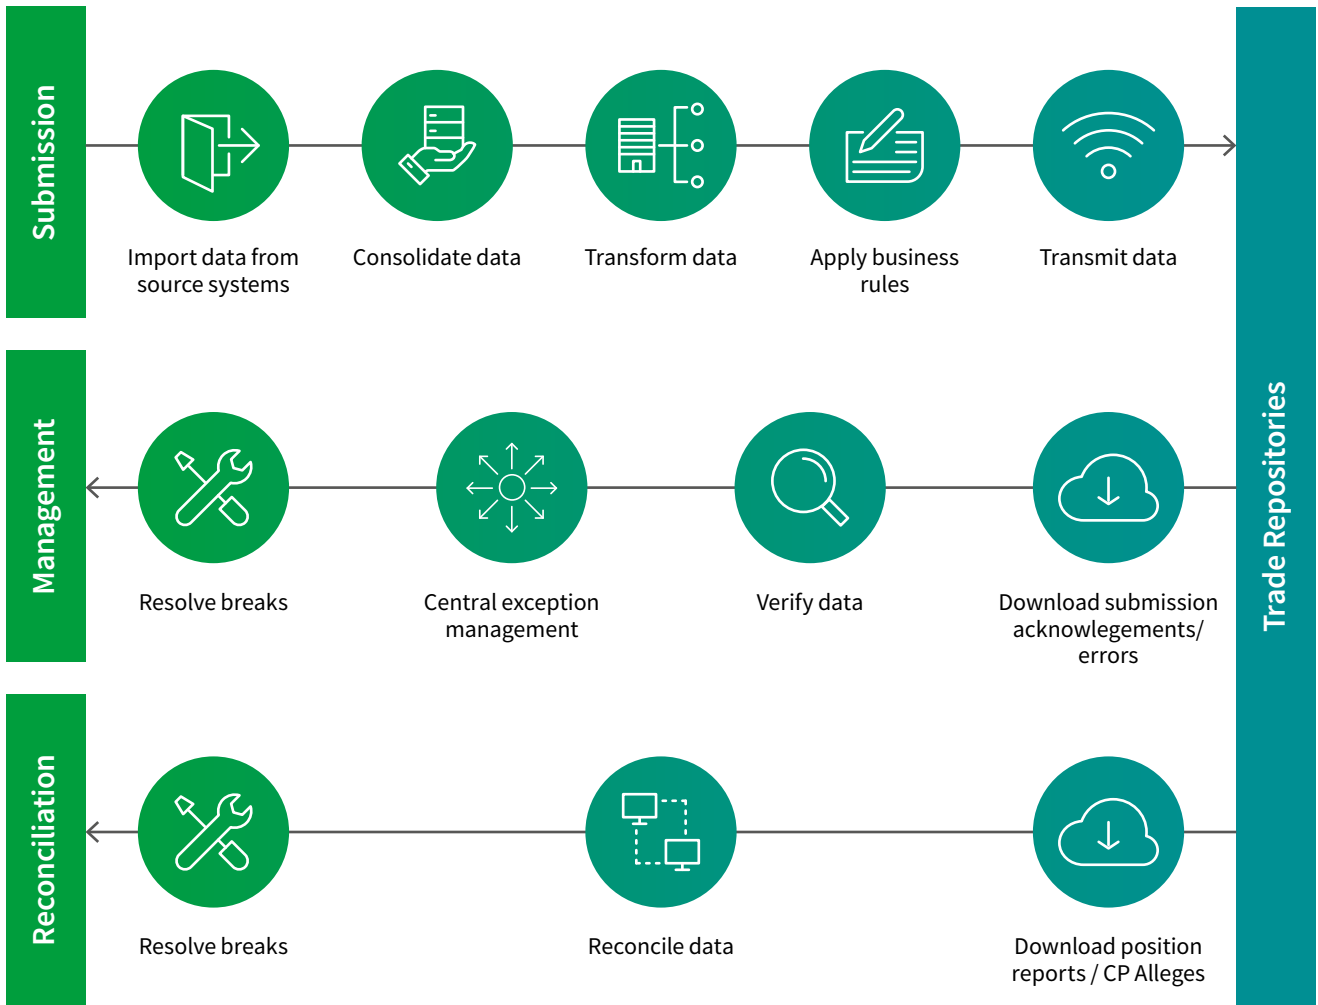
Submission

Import data from source systems

Consolidate data

Transform data

Apply business rules

Transmit data

Trade Repositories

Management

Resolve breaks

Central exception management

Verify data

Download submission acknowlegements/ errors

Reconciliation

Resolve breaks

Reconcile data

Download position reports / CP Alleges